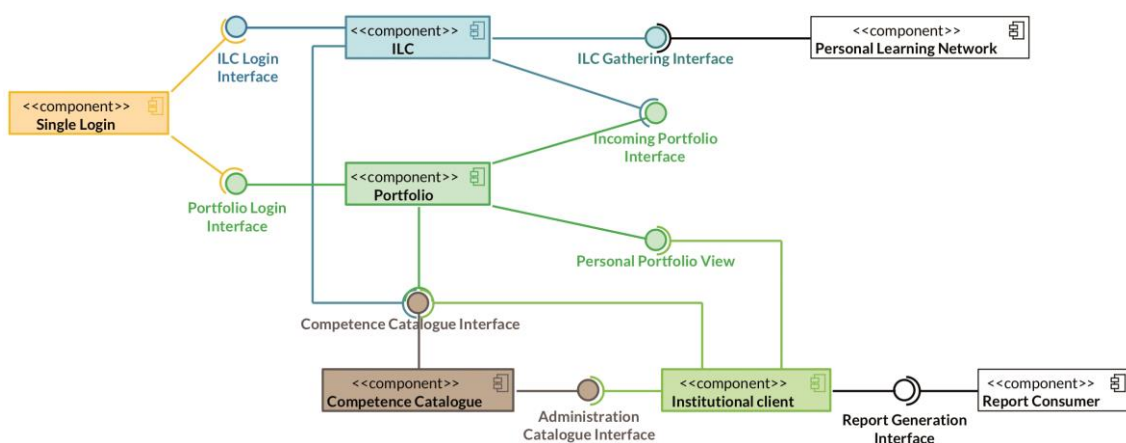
ILC Login Interface

<<component>>
ILC

ILC Gathering Interface

<<component>>
Personal Learning Network

<<component>>
Single Login

Incoming Portfolio Interface

<<component>>
Portfolio

Portfolio Login Interface

Personal Portfolio View

Competence Catalogue Interface

<<component>>
Competence Catalogue

Administration Catalogue Interface

<<component>>
Institutional client

Report Generation Interface

<<component>>
Report Consumer